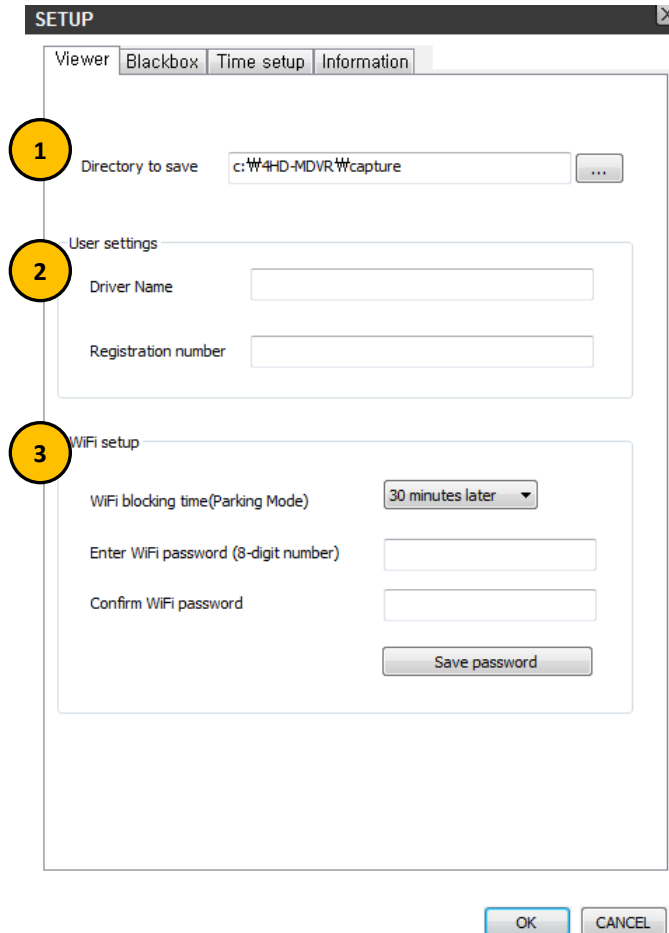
SETUP

Viewer | Blackbox | Time setup | Information

1

Directory to save c:₩4HD-MDVR₩capture ...

User settings

2

Driver Name

Registration number

WiFi setup

3

WiFi blocking time(Parking Mode) 30 minutes later

Enter WiFi password (8-digit number)

Confirm WiFi password

Save password

OK CANCEL